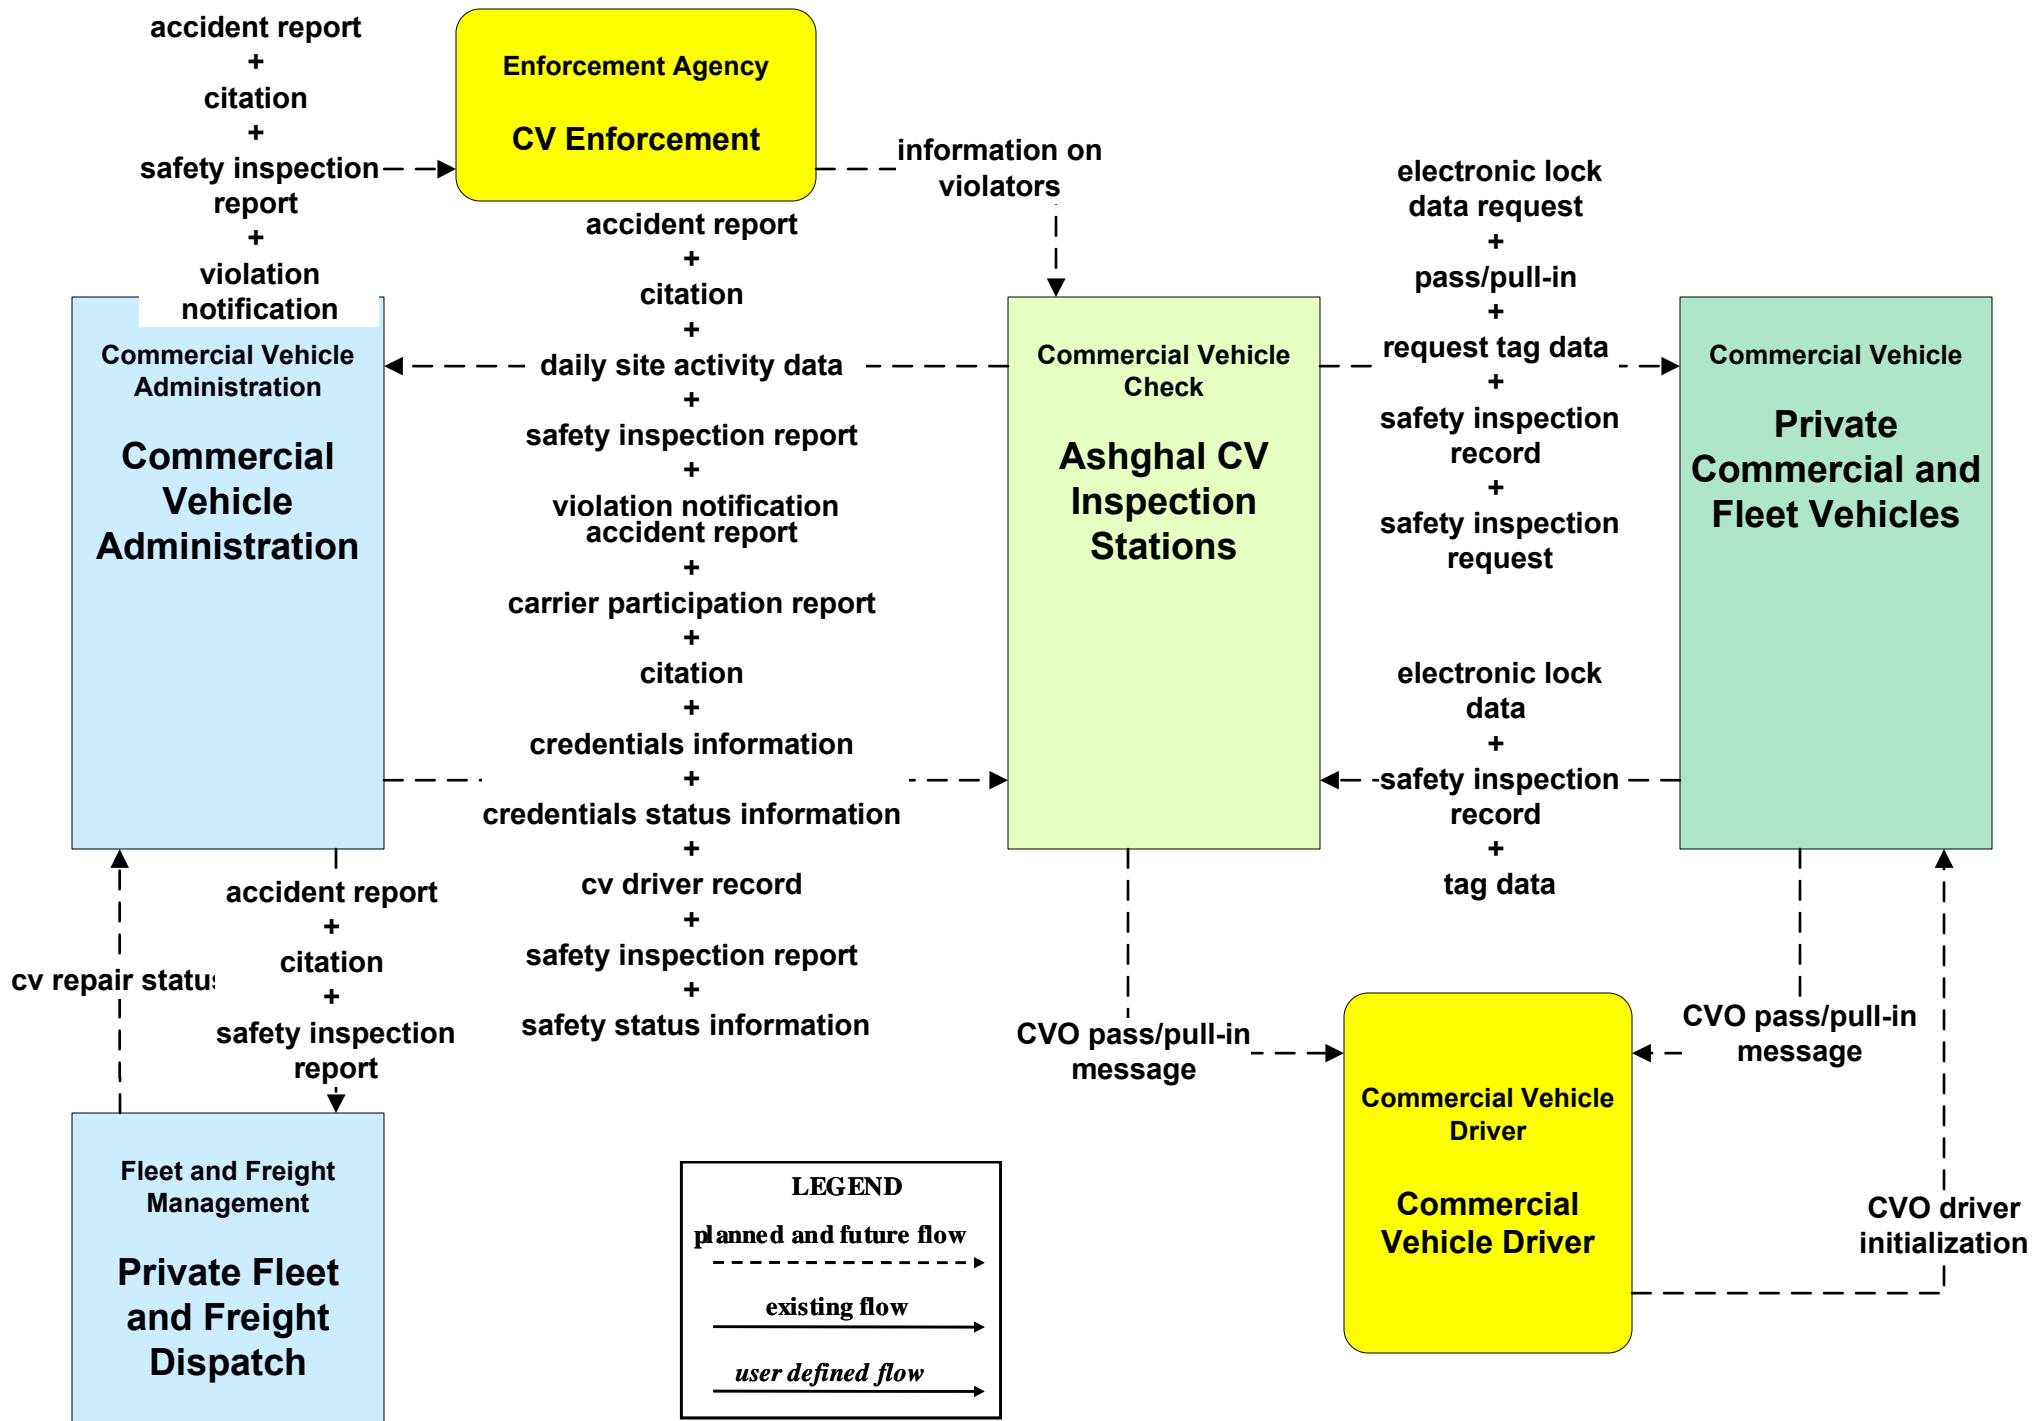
accident report
+
citation
+
safety inspection report
+
violation notification

Enforcement Agency

CV Enforcement

information on violators

electronic lock data request
+
pass/pull-in
+
request tag data
+
safety inspection record
+
safety inspection request

accident report
+
citation
+
daily site activity data
+
safety inspection report
+
violation notification

Commercial Vehicle Administration

Commercial Vehicle Administration

Commercial Vehicle Check

Ashghal CV Inspection Stations

Commercial Vehicle

Private Commercial and Fleet Vehicles

accident report
+
carrier participation report
+
citation
+
credentials information
+
credentials status information
+
cv driver record
+
safety inspection report
+
safety status information

electronic lock data
+
safety inspection record
+
tag data

cv repair statu

accident report
+
citation
+
safety inspection report

CVO pass/pull-in message

CVO pass/pull-in message

Fleet and Freight Management

Private Fleet and Freight Dispatch

LEGEND
planned and future flow
existing flow
user defined flow

Commercial Vehicle Driver

Commercial Vehicle Driver

CVO driver initialization